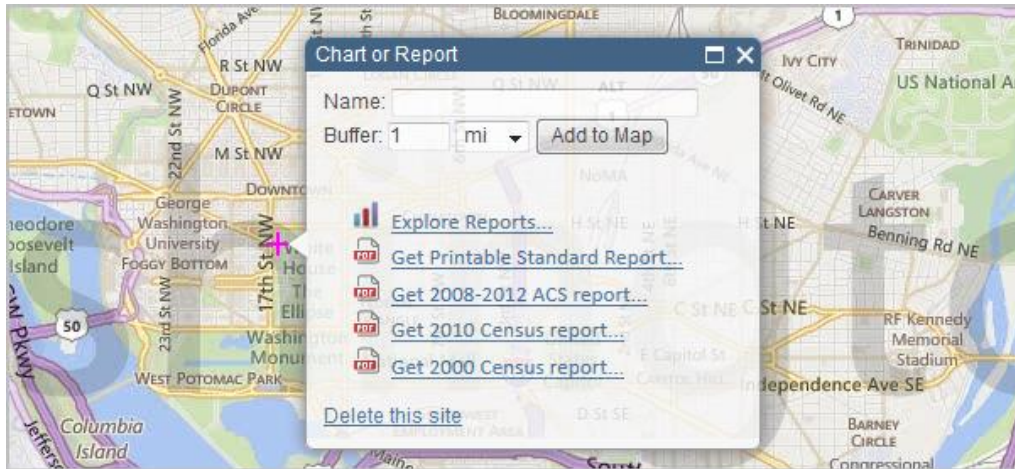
Chart or Report

Name:
Buffer: 1 mi Add to Map

Explore Reports...
Get Printable Standard Report...
Get 2008-2012 ACS report...
Get 2010 Census report...
Get 2000 Census report...

Delete this site

Florida Ave
R St NW
Q St NW
ETOWN
Dupont Circle
22nd St NW
M St NW
Downtown
George Washington University
heodore osevelt Island
Foggy Bottom
17th St NW
White House
The Ellipse
23rd St NW
50
Washington Monument
West Potomac Park
GW Pkwy
Columbia Island
Jefferson
Bloomingdale
1
Ivy City
Trinidad
US National A
Mt Olivet Rd NE
NoMA
H St NE
H St NE
Carver Langston
Benning Rd NE
C St NE
C St NE
RF Kennedy Memorial Stadium
E Capitol St
Independence Ave SE
D St SE
Barney Circle
Congressional
South